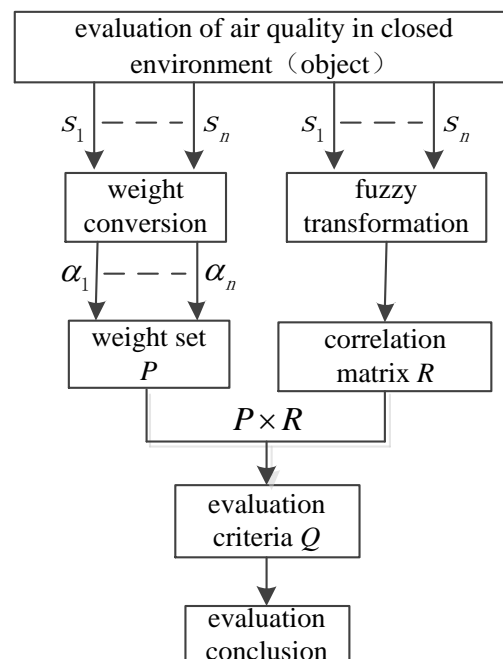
evaluation of air quality in closed environment（object）

$s_1$ $s_n$ $s_1$ $s_n$

weight conversion

fuzzy transformation

$\alpha_1$ $\alpha_n$

weight set $P$

correlation matrix $R$

$P \times R$

evaluation criteria $Q$

evaluation conclusion